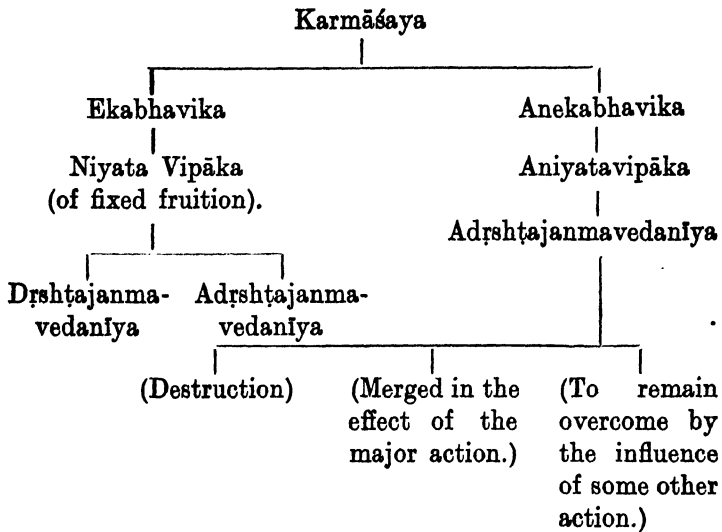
Karmāśaya

Ekabhavika

Niyata Vipāka (of fixed fruition).

Dṛshṭajanmavedanīya

Adṛshṭajanmavedanīya

Anekabhavika

Aniyatavipāka

Adṛshṭajanmavedanīya

(Destruction)

(Merged in the effect of the major action.)

(To remain overcome by the influence of some other action.)